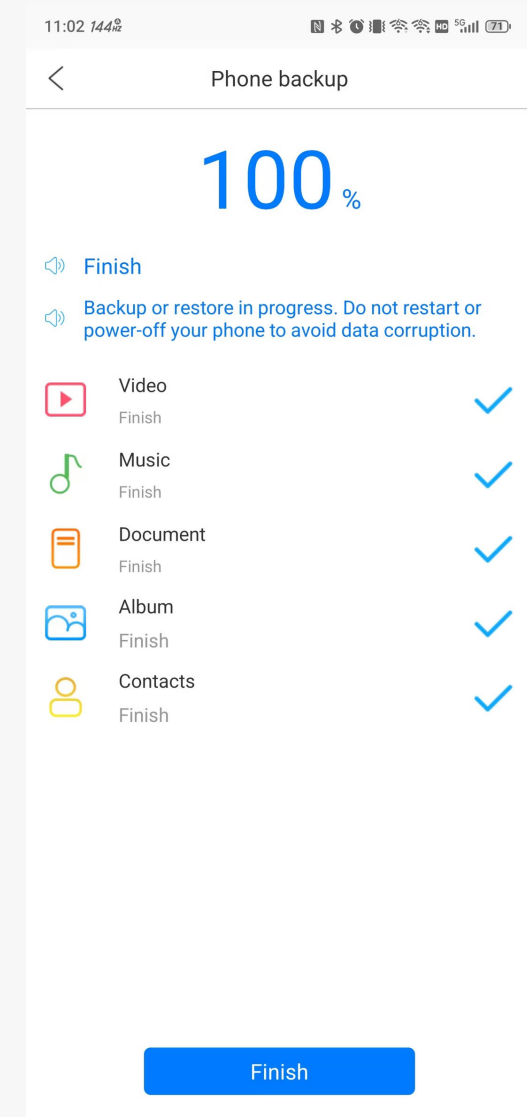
11:02 144Hz

71

Phone backup

100 %

Finish

Backup or restore in progress. Do not restart or power-off your phone to avoid data corruption.

Video
Finish

Music
Finish

Document
Finish

Album
Finish

Contacts
Finish

Finish